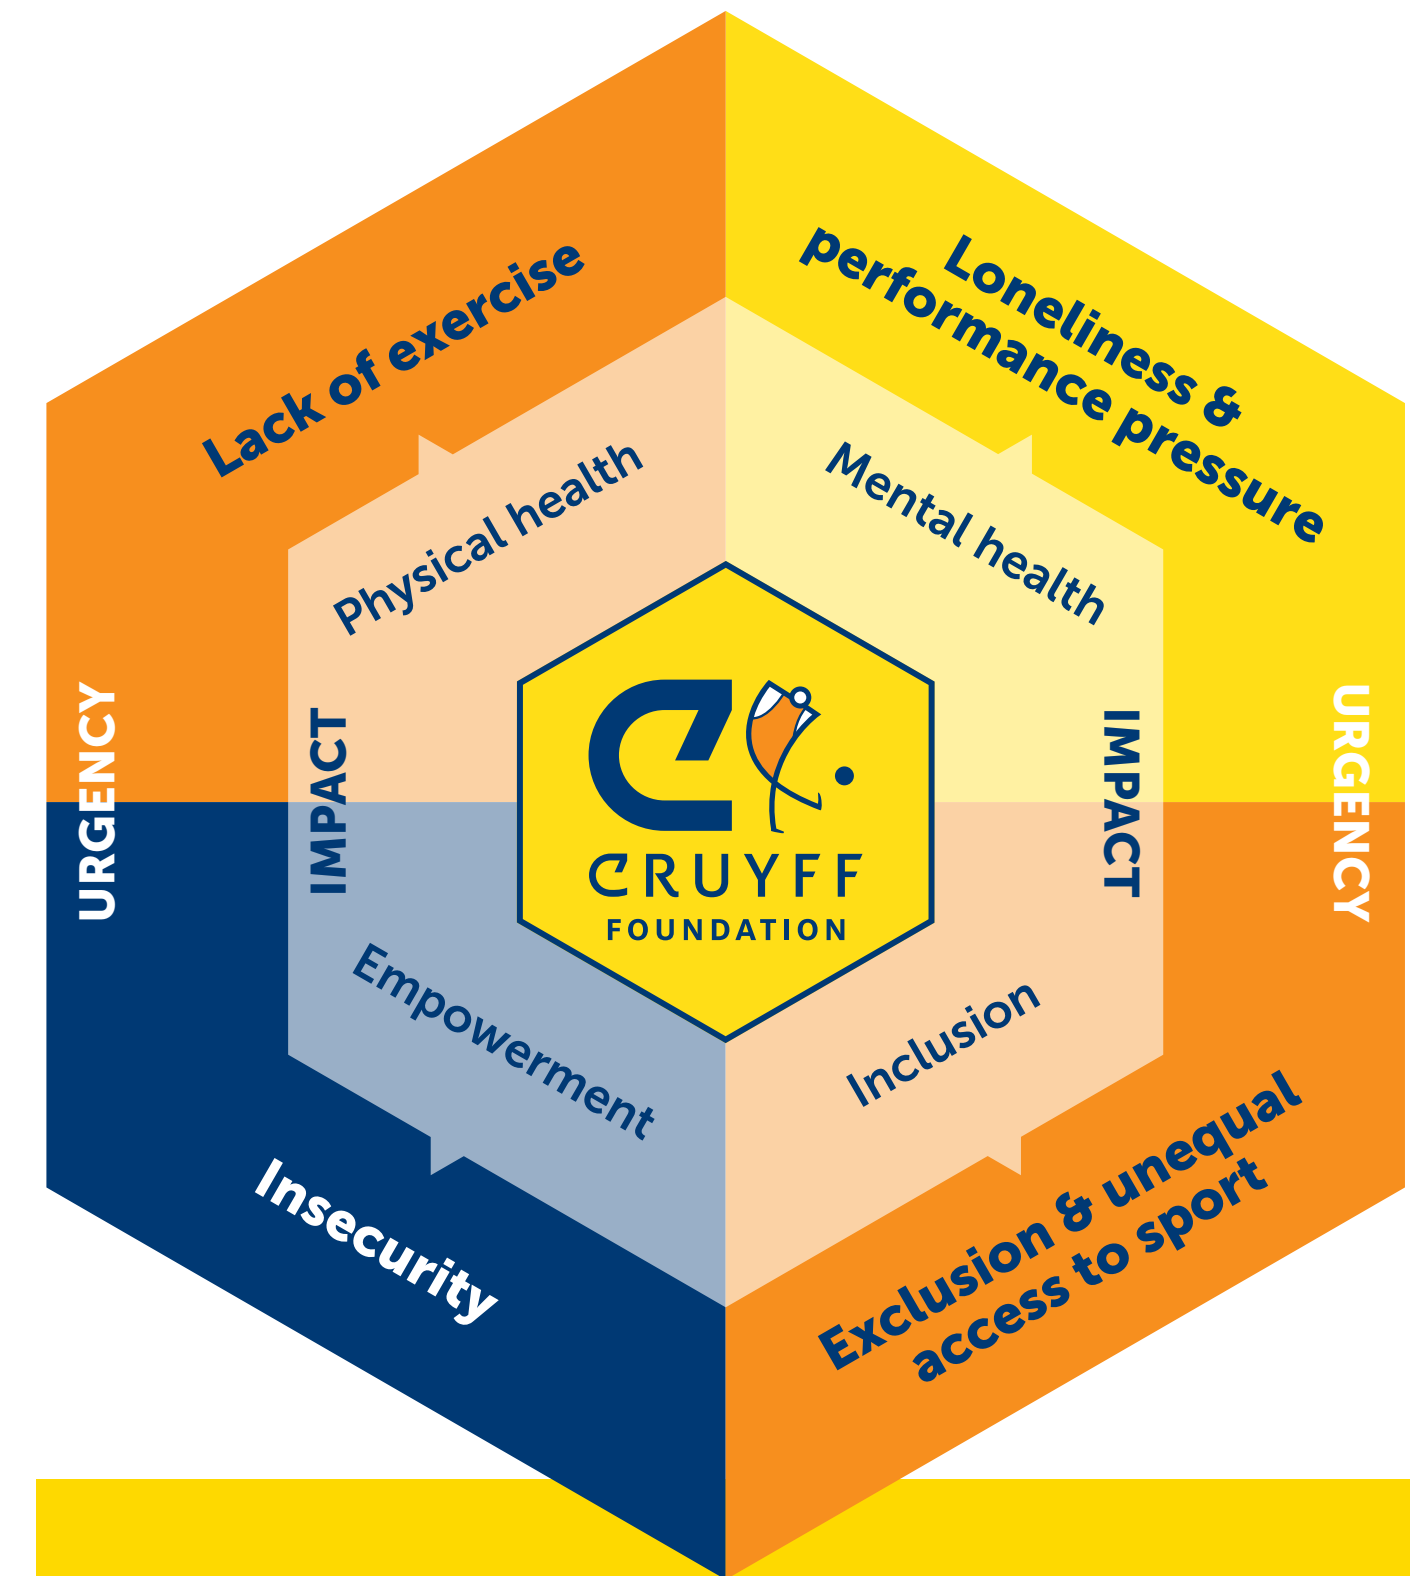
Lack of exercise

Loneliness & performance pressure

Physical health

Mental health

URGENCY

IMPACT

CRUYFF FOUNDATION

IMPACT

URGENCY

Empowerment

Inclusion

Insecurity

Exclusion & unequal access to sport